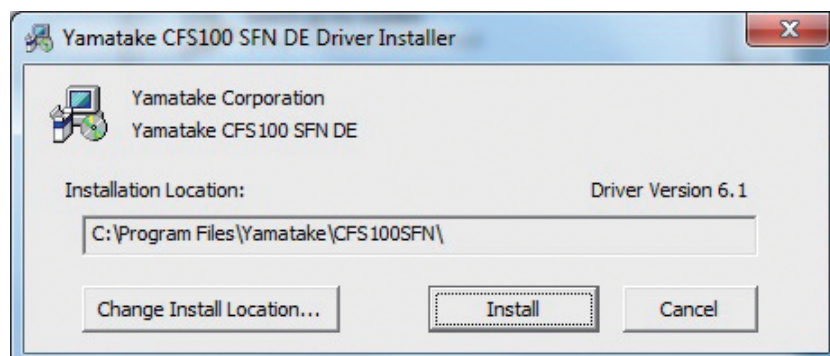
Yamatake CFS100 SFN DE Driver Installer

X

Yamatake Corporation
Yamatake CFS100 SFN DE

Installation Location:

Driver Version 6.1

C:\Program Files\Yamatake\CFS100SFN\

Change Install Location...

Install

Cancel